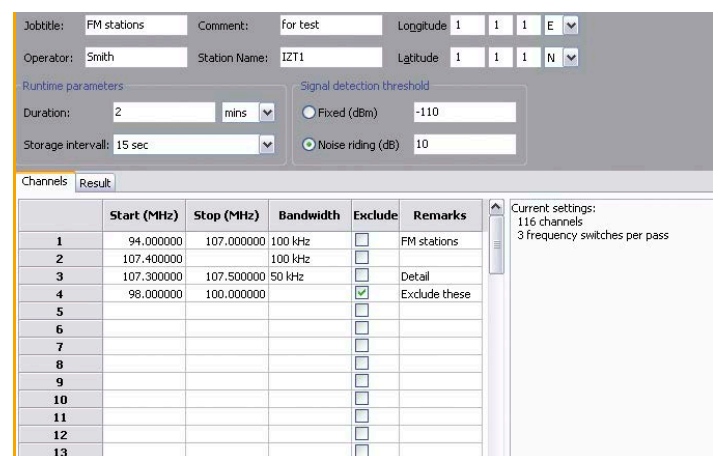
Jobtitle: FM stations
Comment: for test
Longitude 1 1 1 E
Operator: Smith
Station Name: IZT1
Latitude 1 1 1 N

Runtime parameters
Duration: 2 mins
Storage intervall: 15 sec

Signal detection threshold
Fixed (dBm) -110
Noise riding (dB) 10

Channels Result

| | Start (MHz) | Stop (MHz) | Bandwidth | Exclude | Remarks |
|---|---|---|---|---|---|
| 1 | 94.000000 | 107.000000 | 100 kHz | | FM stations |
| 2 | 107.400000 | | 100 kHz | | |
| 3 | 107.300000 | 107.500000 | 50 kHz | | Detail |
| 4 | 98.000000 | 100.000000 | | ✓ | Exclude these |
| 5 | | | | | |
| 6 | | | | | |
| 7 | | | | | |
| 8 | | | | | |
| 9 | | | | | |
| 10 | | | | | |
| 11 | | | | | |
| 12 | | | | | |
| 13 | | | | | |

Current settings:
116 channels
3 frequency switches per pass